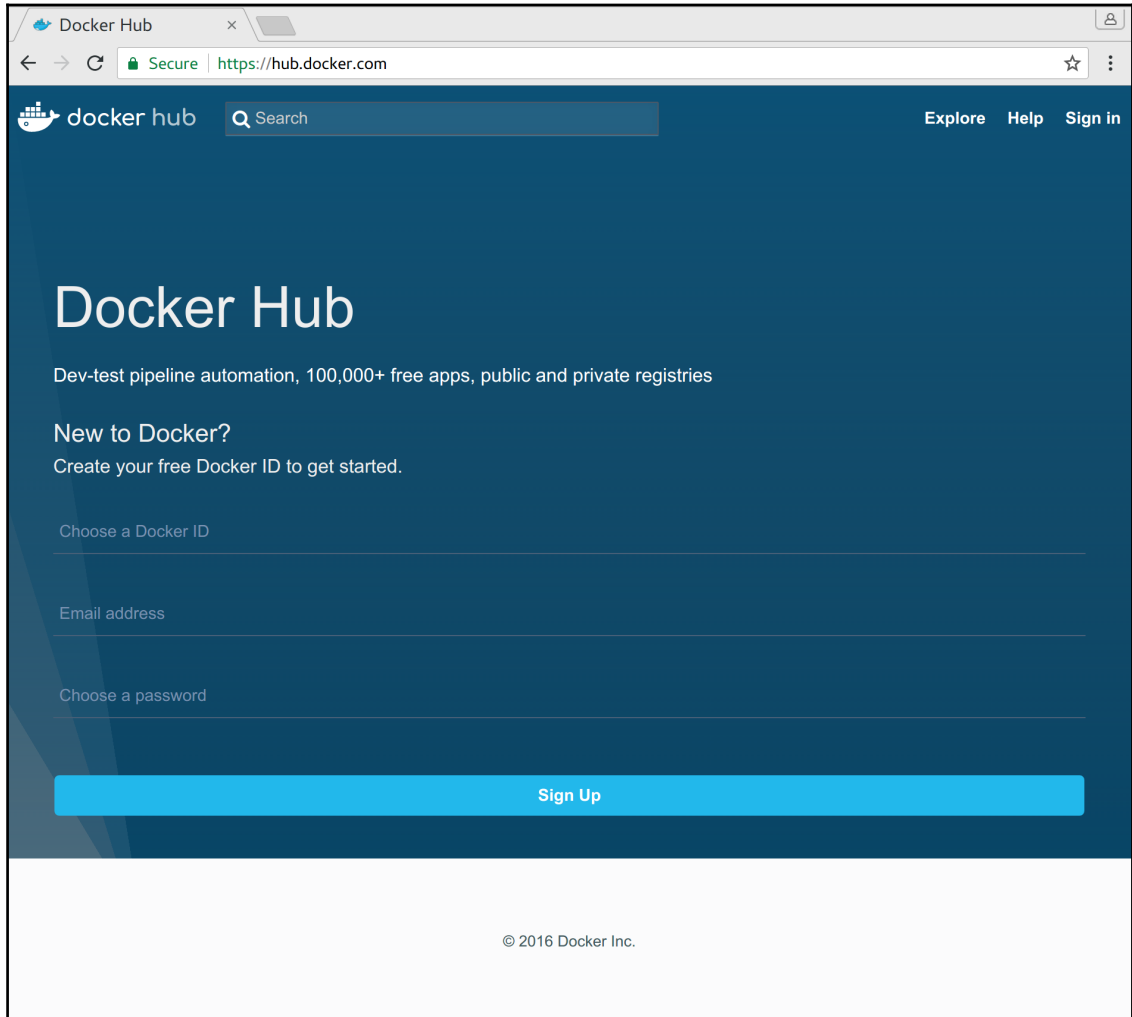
Docker Hub ×

Secure https://hub.docker.com

docker hub Search Explore Help Sign in

Docker Hub

Dev-test pipeline automation, 100,000+ free apps, public and private registries

New to Docker?
Create your free Docker ID to get started.

Choose a Docker ID

Email address

Choose a password

Sign Up

© 2016 Docker Inc.